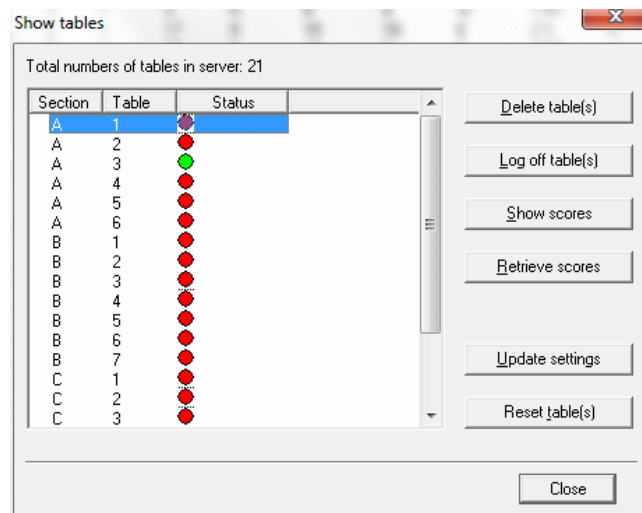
Show tables

Total numbers of tables in server: 21

| Section | Table | Status |
|---|---|---|
| A | 1 | |
| A | 2 | |
| A | 3 | |
| A | 4 | |
| A | 5 | |
| A | 6 | |
| B | 1 | |
| B | 2 | |
| B | 3 | |
| B | 4 | |
| B | 5 | |
| B | 6 | |
| B | 7 | |
| C | 1 | |
| C | 2 | |
| C | 3 | |

Delete table(s)

Log off table(s)

Show scores

Retrieve scores

Update settings

Reset table(s)

Close